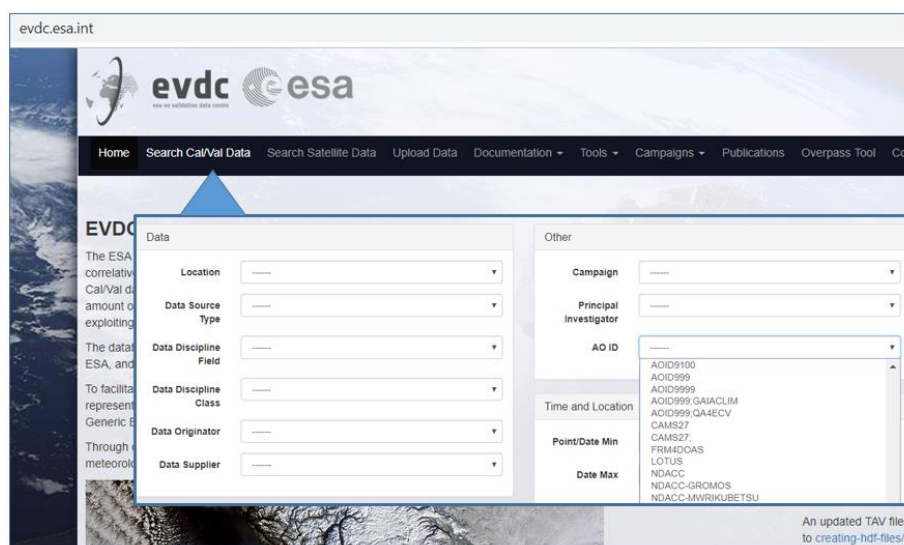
evdc.esa.int

evdc esa

esa atmospheric validation data centre

Home Search Cal/Val Data Search Satellite Data Upload Data Documentation ▾ Tools ▾ Campaigns ▾ Publications Overpass Tool Co

EVDC

The ESA
correlative
Cal/Val d
amount o
exploiting

The datab
ESA, and

To facilita
represent
Generic E

Through
meteorolo

Data

Location -------
Data Source Type -------
Data Discipline Field -------
Data Discipline Class -------
Data Originator -------
Data Supplier -------

Other

Campaign -------
Principal Investigator -------
AO ID -------

AOID9100
AOID999
AOID9999
AOID999;GAIACLIM
AOID999;QA4ECV
CAMS27
CAMS27;
FRM4DOAS
LOTUS
NDACC
NDACC-GROMOS
NDACC-MWRIKUBETSU

Time and Location

Point/Date Min

Date Max

An updated TAV file
to creating-hdf-files/